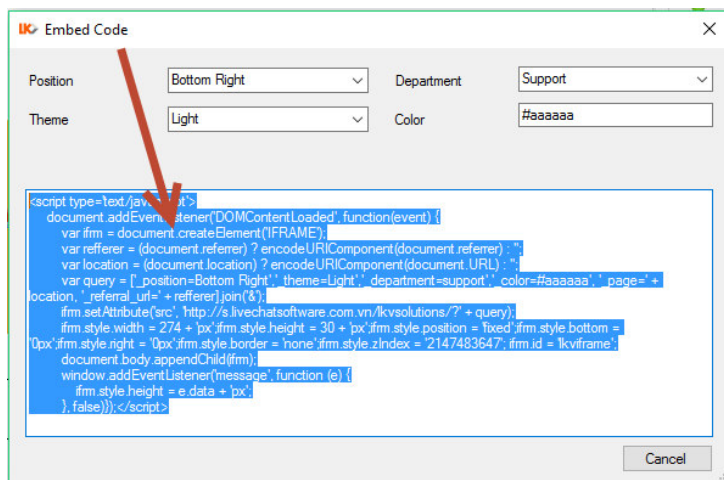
Embed Code

Position Bottom Right
Department Support
Theme Light
Color #aaaaaa

<script type='text/jav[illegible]t'>
document.addEventL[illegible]tener('DOMContentLoaded', function(event) {
var ifrm = document.createElement('IFRAME');
var refferer = (document.referrer) ? encodeURIComponent(document.referrer) : '';
var location = (document.location) ? encodeURIComponent(document.URL) : '';
var query = ['_position=Bottom Right','_theme=Light','_department=support','_color=#aaaaaa','_page=' + location, '_referral_url=' + refferer].join('&');
ifrm.setAttribute('src', 'http://s.livechatsoftware.com.vn/lkvsolutions/?' + query);
ifrm.style.width = 274 + 'px';ifrm.style.height = 30 + 'px';ifrm.style.position = 'fixed';ifrm.style.bottom = '0px';ifrm.style.right = '0px';ifrm.style.border = 'none';ifrm.style.zIndex = '2147483647'; ifrm.id = 'lkviframe';
document.body.appendChild(ifrm);
window.addEventListener('message', function (e) {
ifrm.style.height = e.data + 'px';
}, false)});</script>

Cancel